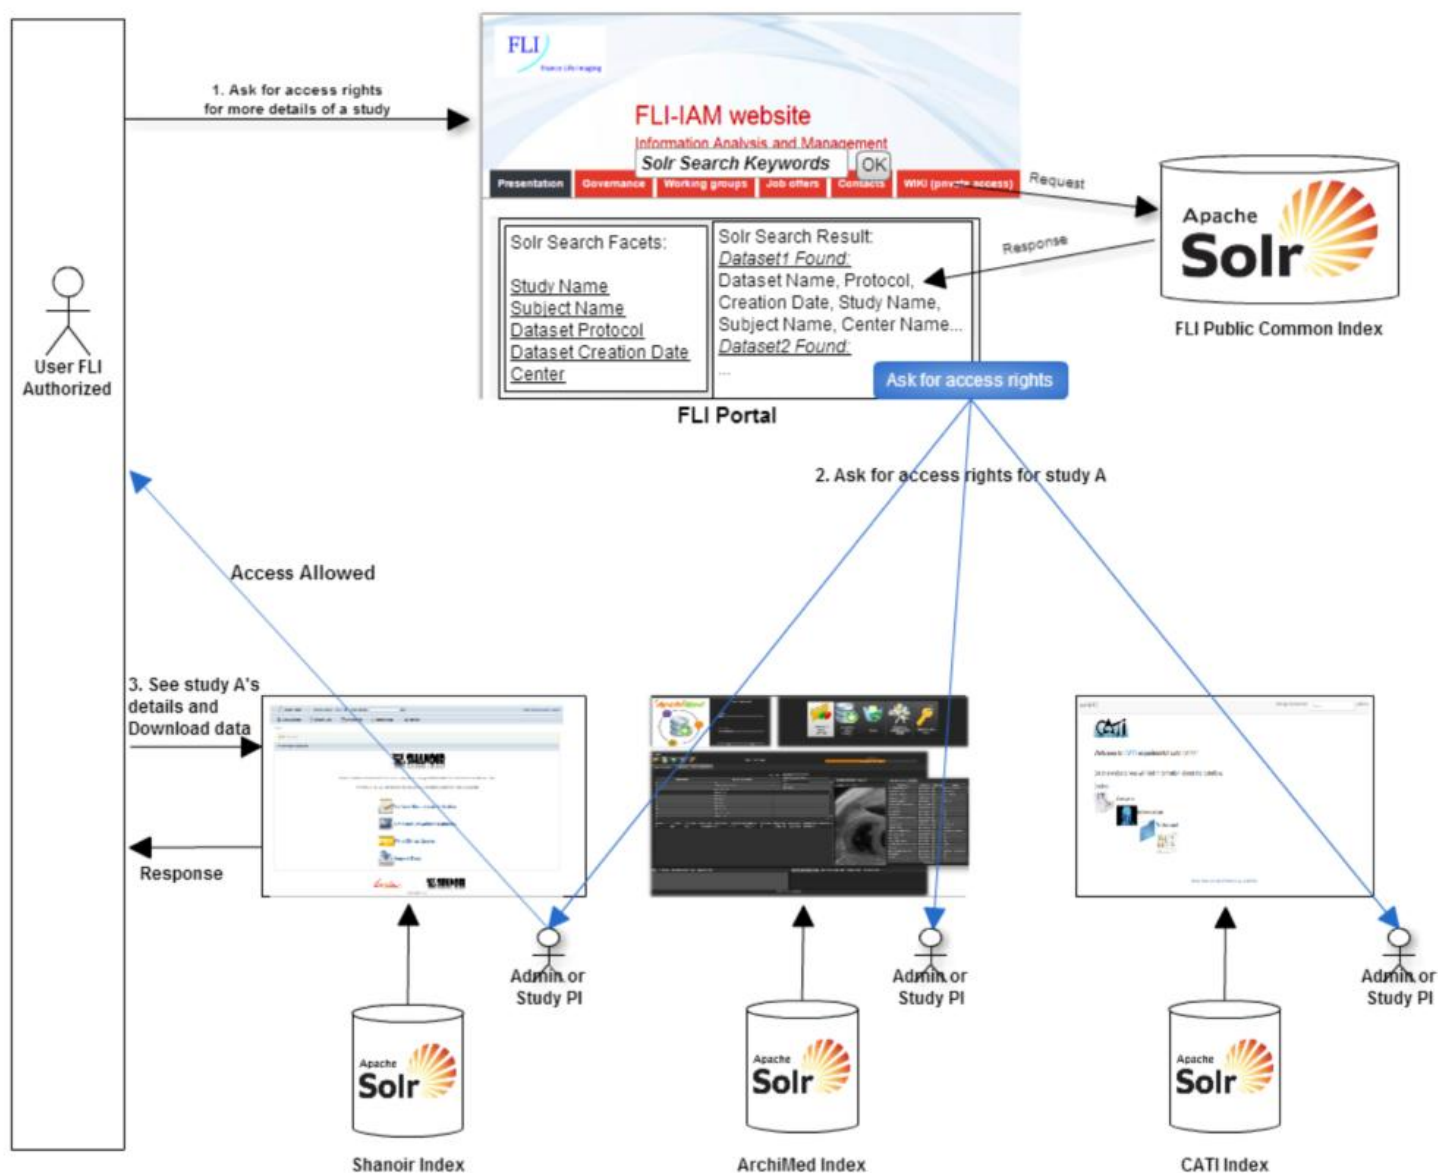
1. Ask for access rights for more details of a study

FLI
France Life Imaging

FLI-IAM website
Information Analysis and Management

Solr Search Keywords
OK

Presentation
Governance
Working groups
Job offers
Contacts
WIKI (private access)

Request
Response

Apache
Solr

FLI Public Common Index

User FLI Authorized

Solr Search Facets:

Study Name
Subject Name
Dataset Protocol
Dataset Creation Date
Center

Solr Search Result:
Dataset1 Found:
Dataset Name, Protocol, Creation Date, Study Name, Subject Name, Center Name...
Dataset2 Found:
...

Ask for access rights

FLI Portal

2. Ask for access rights for study A

Access Allowed

3. See study A's details and Download data

Response

Admin or Study PI

Admin or Study PI

Admin or Study PI

Apache
Solr

Apache
Solr

Apache
Solr

Shanoir Index

ArchiMed Index

CATI Index